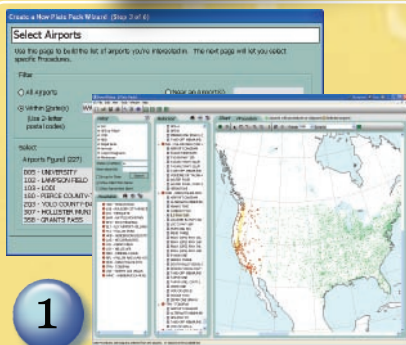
Create a New Plate Pack Wizard (Step 3 of 6)

Select Airports

Use this page to build the list of airports you're interested in. The next page will let you select specific Procedures.

Filter

All airports

Within State(s)

(Use 2-letter postal codes)

Near an airport(s)

Select

Airports Found (227)

005 - UNIVERSITY

1O2 - LAMPSON FIELD

1O3 - LODI

1O5 - PIERCE COUNTY

2O7 - YOLO COUNTY

3O7 - HOLLISTER MUNI

3S8 - GRANTS PASS

1